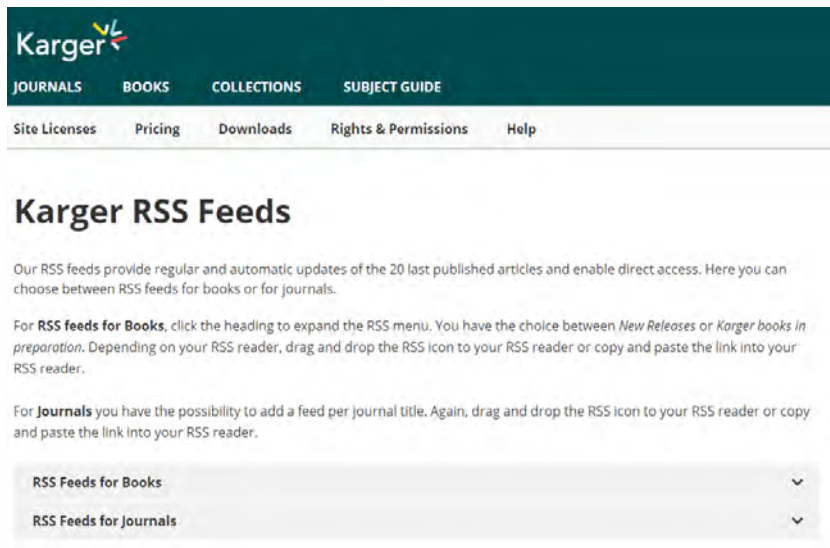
Karger

JOURNALS BOOKS COLLECTIONS SUBJECT GUIDE

Site Licenses Pricing Downloads Rights & Permissions Help

Karger RSS Feeds

Our RSS feeds provide regular and automatic updates of the 20 last published articles and enable direct access. Here you can choose between RSS feeds for books or for journals.

For **RSS feeds for Books**, click the heading to expand the RSS menu. You have the choice between *New Releases* or *Karger books in preparation*. Depending on your RSS reader, drag and drop the RSS icon to your RSS reader or copy and paste the link into your RSS reader.

For **Journals** you have the possibility to add a feed per journal title. Again, drag and drop the RSS icon to your RSS reader or copy and paste the link into your RSS reader.

RSS Feeds for Books

RSS Feeds for Journals